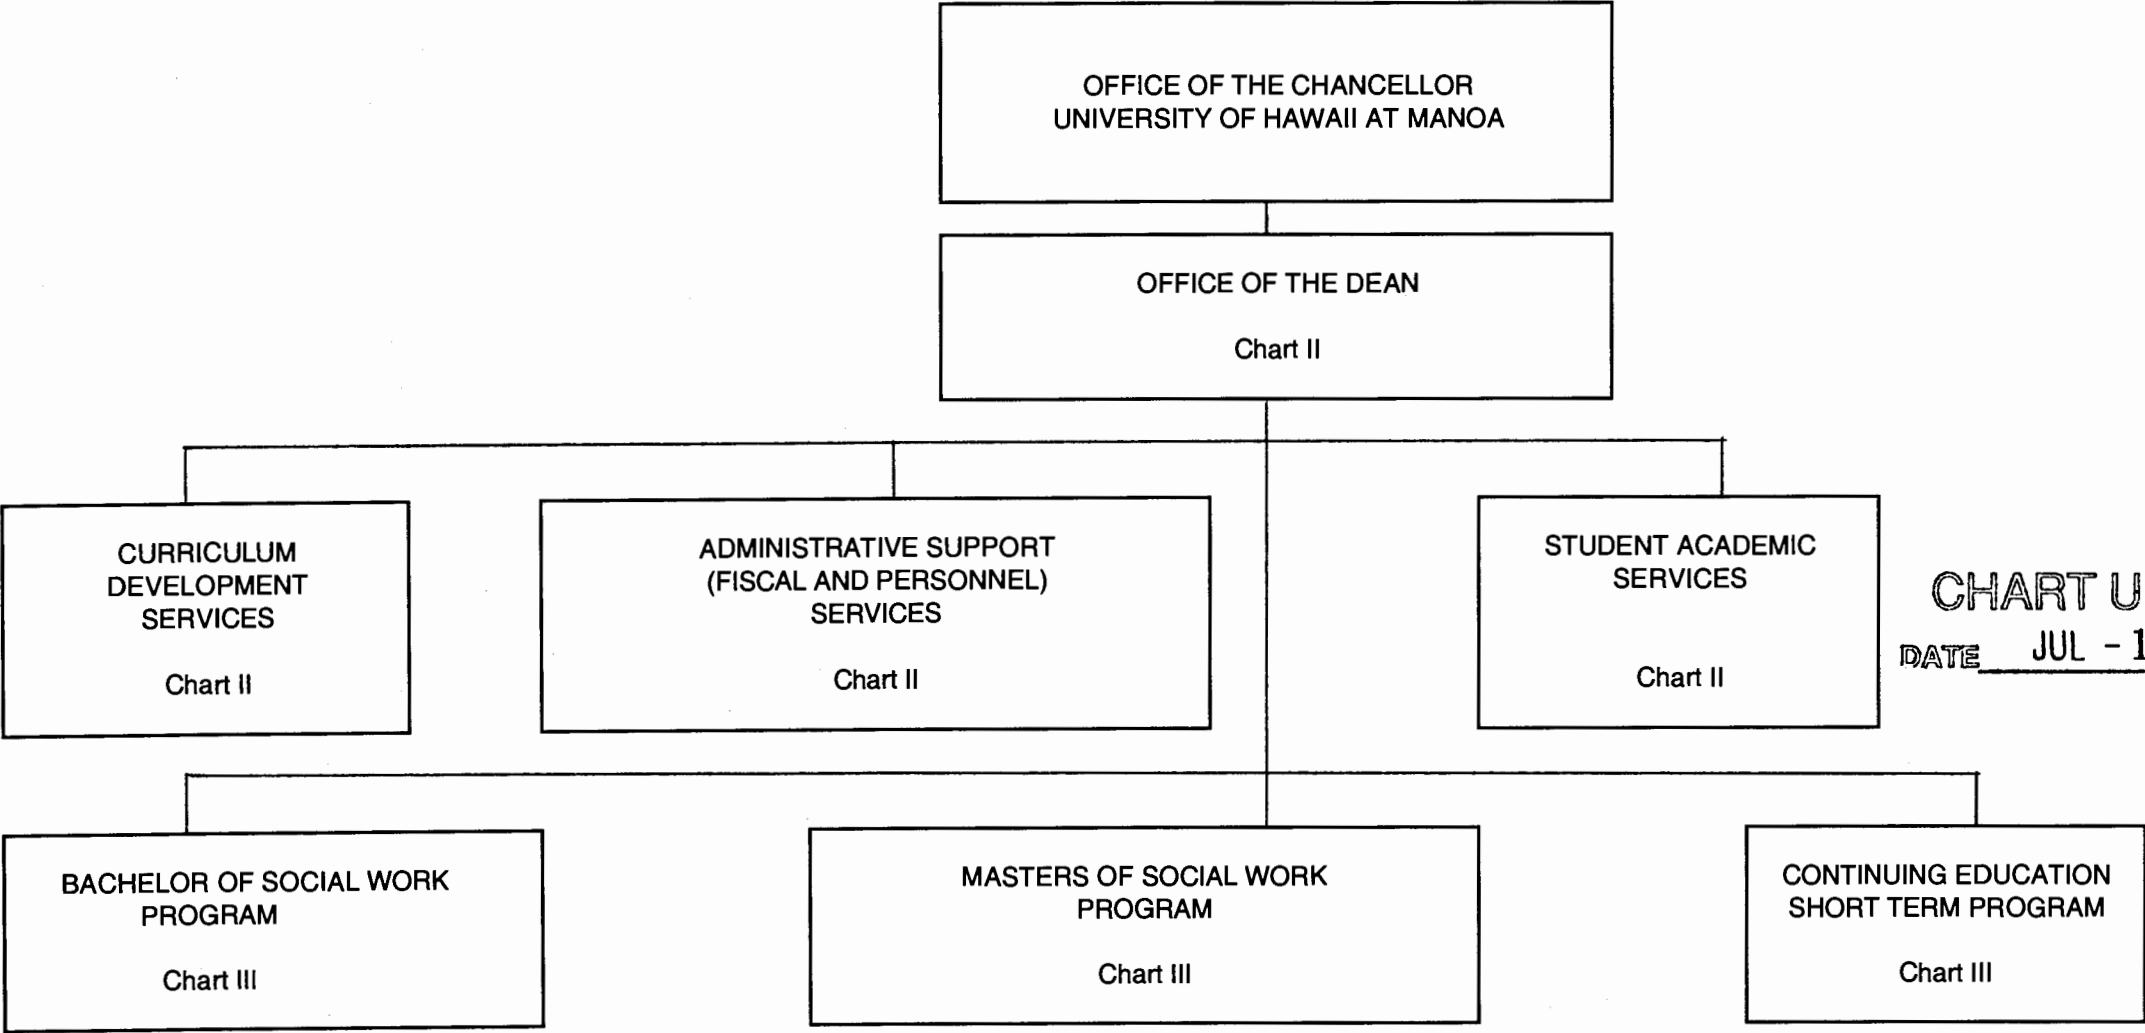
OFFICE OF THE CHANCELLOR
UNIVERSITY OF HAWAII AT MANOA

OFFICE OF THE DEAN

Chart II

CURRICULUM DEVELOPMENT SERVICES

Chart II

ADMINISTRATIVE SUPPORT (FISCAL AND PERSONNEL) SERVICES

Chart II

STUDENT ACADEMIC SERVICES

Chart II

CHART U

DATE JUL - 1

BACHELOR OF SOCIAL WORK PROGRAM

Chart III

MASTERS OF SOCIAL WORK PROGRAM

Chart III

CONTINUING EDUCATION SHORT TERM PROGRAM

Chart III